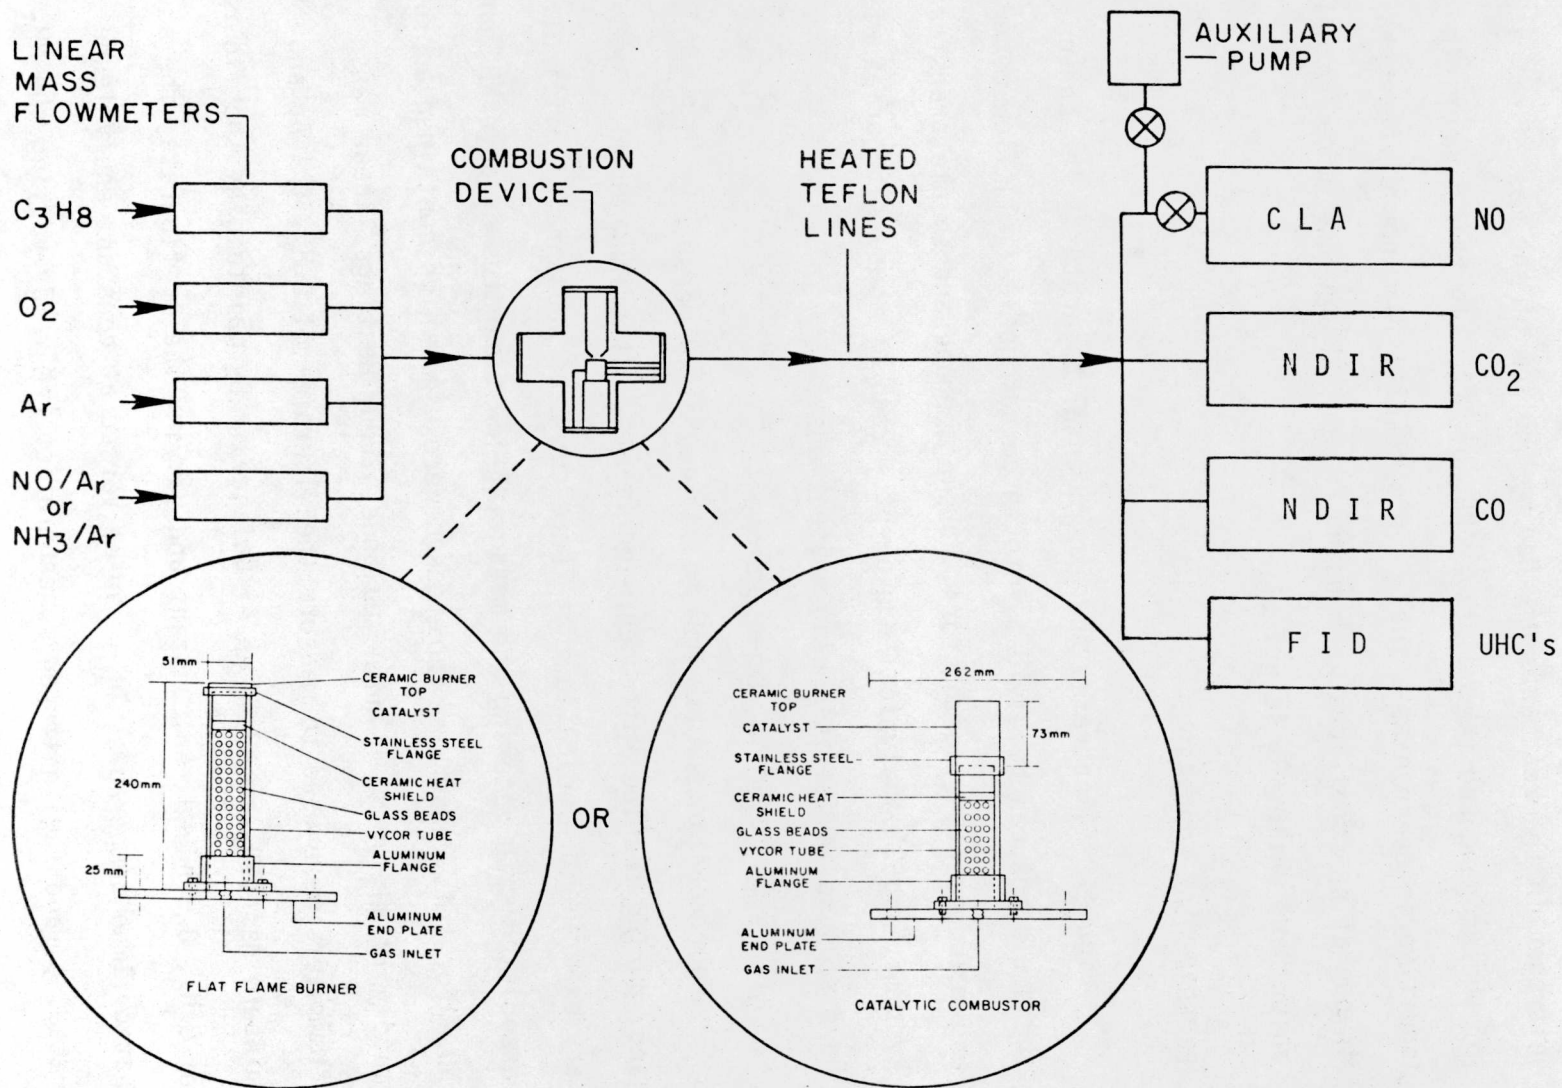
LINEAR MASS FLOWMETERS

$C_3H_8$

$O_2$

Ar

NO/Ar or $NH_3$/Ar

COMBUSTION DEVICE

HEATED TEFLON LINES

AUXILIARY PUMP

CLA

NO

NDIR

$CO_2$

NDIR

CO

FID

UHC's

51mm

CERAMIC BURNER TOP

CATALYST

STAINLESS STEEL FLANGE

CERAMIC HEAT SHIELD

240mm

GLASS BEADS

VYCOR TUBE

ALUMINUM FLANGE

25mm

ALUMINUM END PLATE

GAS INLET

FLAT FLAME BURNER

OR

262mm

CERAMIC BURNER TOP

CATALYST

73mm

STAINLESS STEEL FLANGE

CERAMIC HEAT SHIELD

GLASS BEADS

VYCOR TUBE

ALUMINUM FLANGE

ALUMINUM END PLATE

GAS INLET

CATALYTIC COMBUSTOR